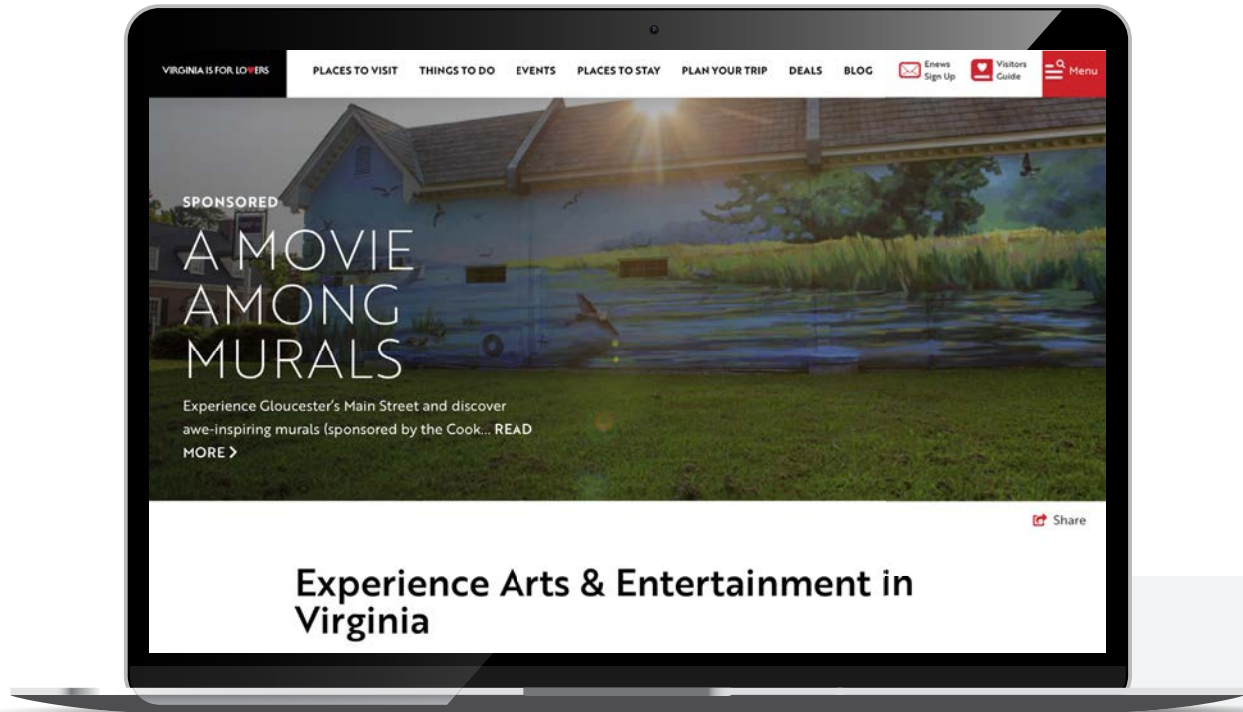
VIRGINIA IS FOR LOVERS

PLACES TO VISIT THINGS TO DO EVENTS PLACES TO STAY PLAN YOUR TRIP DEALS BLOG

Enews Sign Up

Visitors Guide

Menu

SPONSORED

A MOVIE AMONG MURALS

Experience Gloucester's Main Street and discover awe-inspiring murals (sponsored by the Cook... READ MORE >

Share

Experience Arts & Entertainment in Virginia